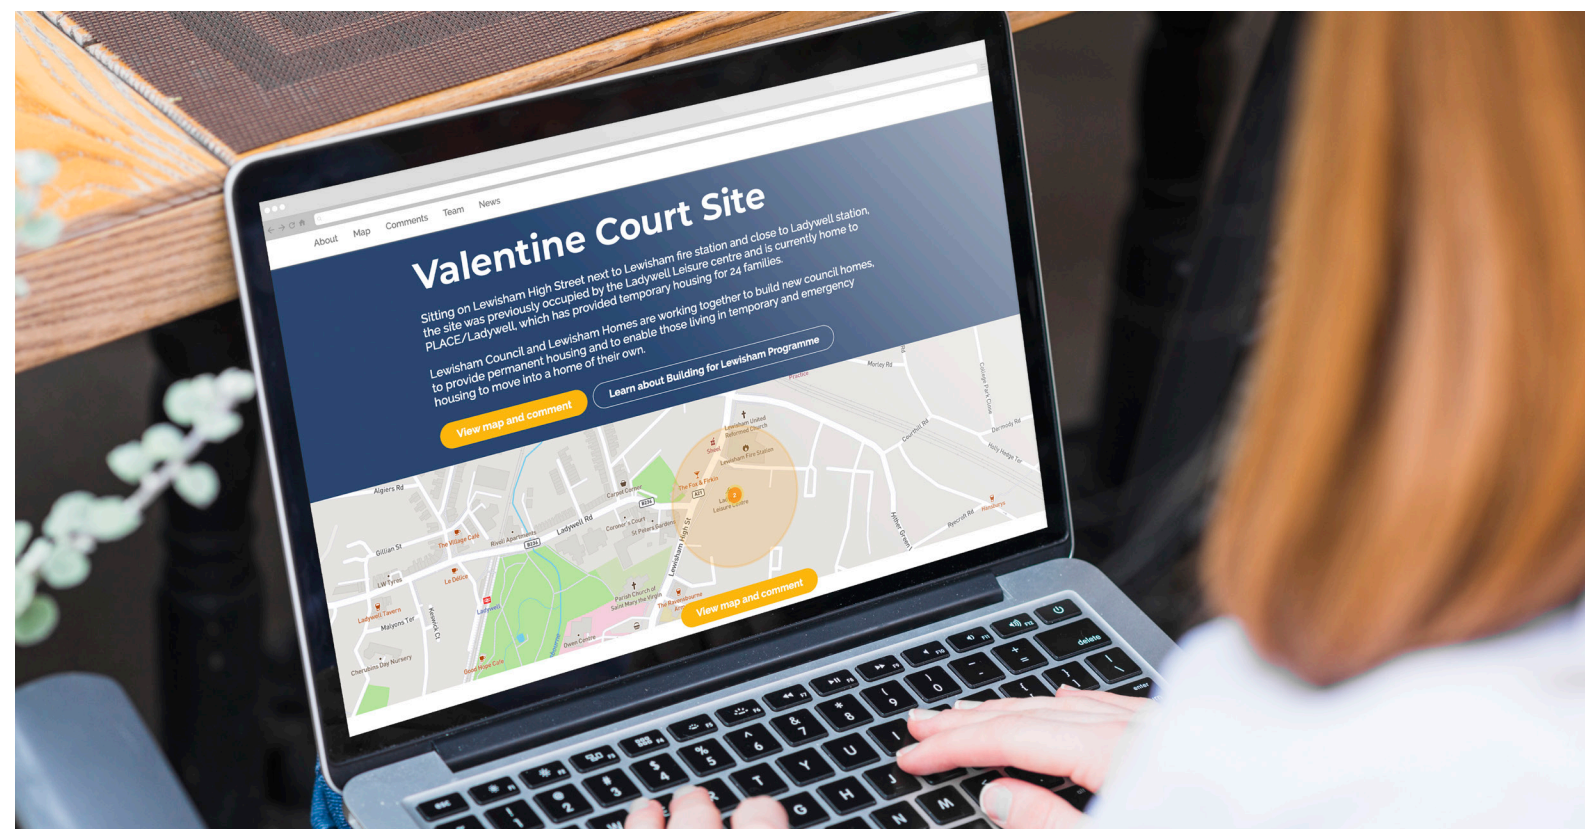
About Map Comments Team News

Valentine Court Site

Sitting on Lewisham High Street next to Lewisham fire station and close to Ladywell station, the site was previously occupied by the Ladywell Leisure centre and is currently home to PLACE/Ladywell, which has provided temporary housing for 24 families.

Lewisham Council and Lewisham Homes are working together to build new council homes, to provide permanent housing and to enable those living in temporary and emergency housing to move into a home of their own.

View map and comment

Learn about Building for Lewisham Programme

Algiers Rd
Gillian St
LW Tyres
Ladywell Tavern
Malyons Ter
Cherubims Day Nursery
The Village Cafe
La Delice
Ladywell
Good Hope Cafe
Rivoli Apartments
Ladywell Rd
Carpet Corner
Coroner's Court
St Peter's Gardens
Lewisham High St
Parish Church of Saint Mary the Virgin
The Ravensbourne Arms
Owen Centre
The Fox & Firkin
Lewisham Fire Station
Lewisham United Reformed Church
Leisure Centre
Morley Rd
Courthill Rd
Hither Green Ln
Bercroft Rd
Limes Grove
Brookbank Rd
Ryecroft Rd
Holly Hedge Ter
Dermody Rd
College Park Close

View map and comment

esc
delete
enter